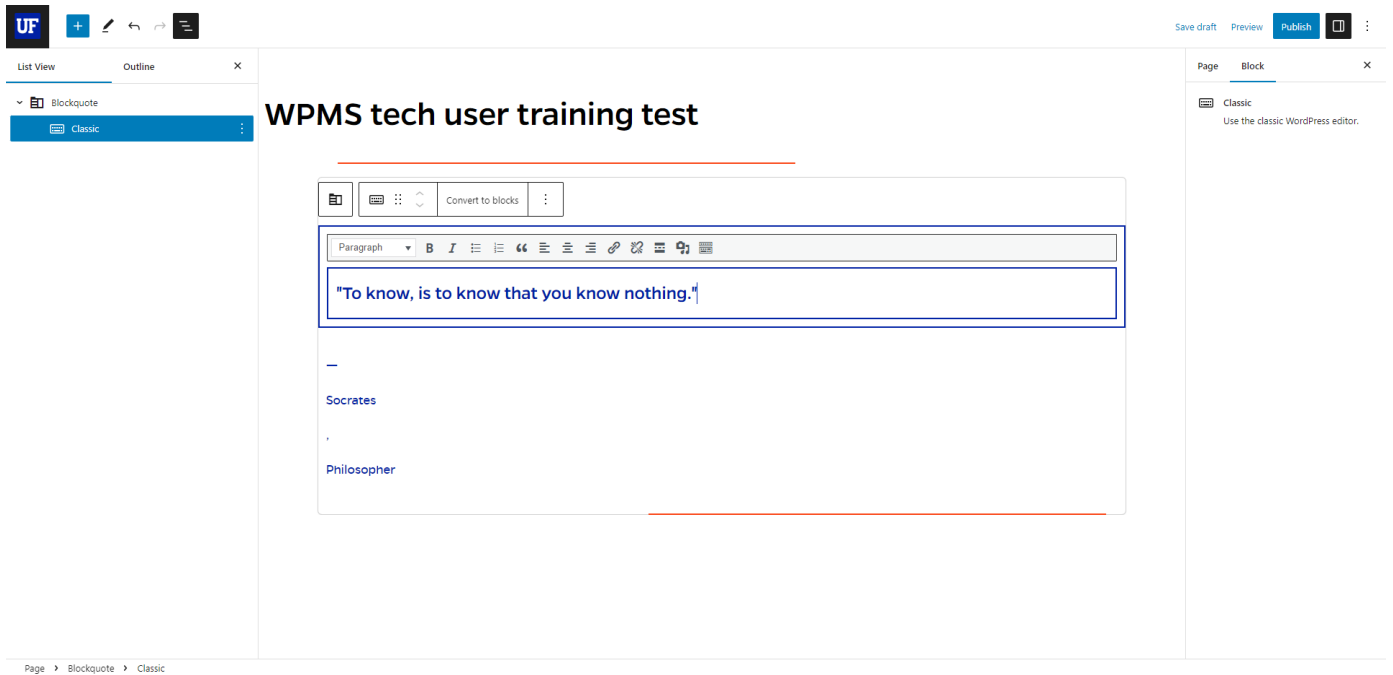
UF

Save draft Preview Publish

List View Outline

Blockquote
Classic

WPMS tech user training test

Convert to blocks

Paragraph

"To know, is to know that you know nothing."

—

Socrates

,

Philosopher

Page Block

Classic
Use the classic WordPress editor.

Page › Blockquote › Classic